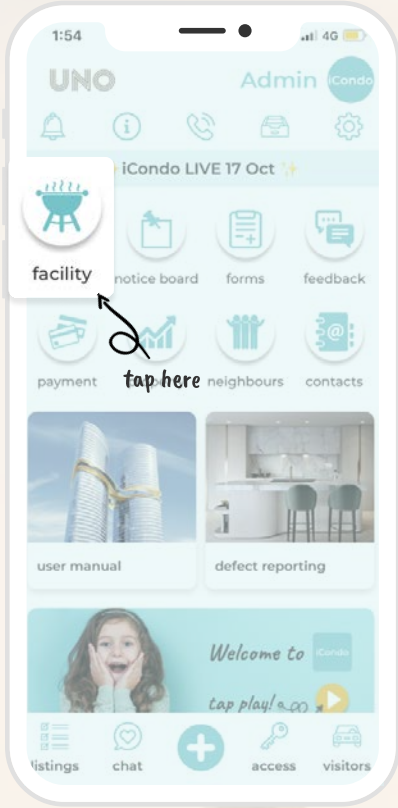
1:54

4G

UNO

Admin

iCondo

iCondo LIVE 17 Oct ✨

facility

notice board

forms

feedback

payment

tap here

neighbours

contacts

user manual

defect reporting

Welcome to

iCondo

tap play!

listings

chat

access

visitors